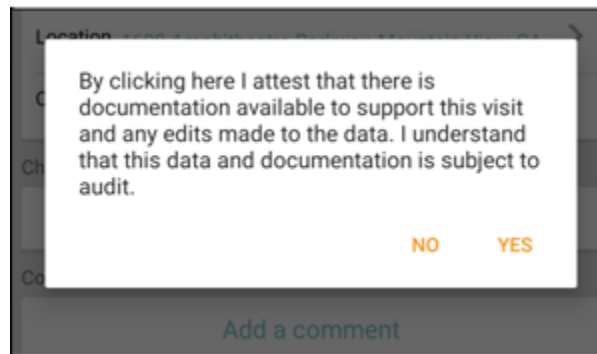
Location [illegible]

By clicking here I attest that there is documentation available to support this visit and any edits made to the data. I understand that this data and documentation is subject to audit.

NO YES

Add a comment